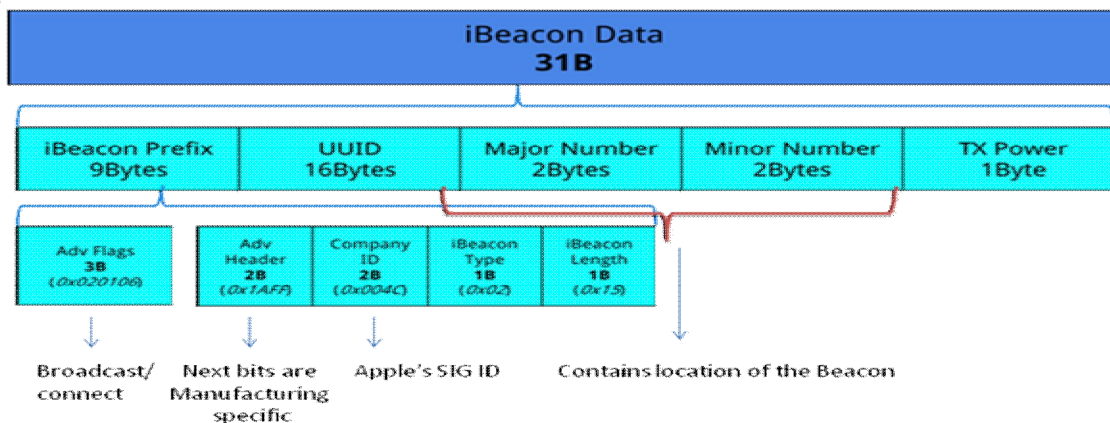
iBeacon Data
31B

| iBeacon Prefix 9Bytes | UUID 16Bytes | Major Number 2Bytes | Minor Number 2Bytes | TX Power 1Byte |
|---|---|---|---|---|

Adv Flags
3B
(0x020106)

| Adv Header 2B (0x1AFF) | Company ID 2B (0x004C) | iBeacon Type 1B (0x02) | iBeacon Length 1B (0x15) |
|---|---|---|---|

Broadcast/ connect

Next bits are Manufacturing specific

Apple's SIG ID

Contains location of the Beacon